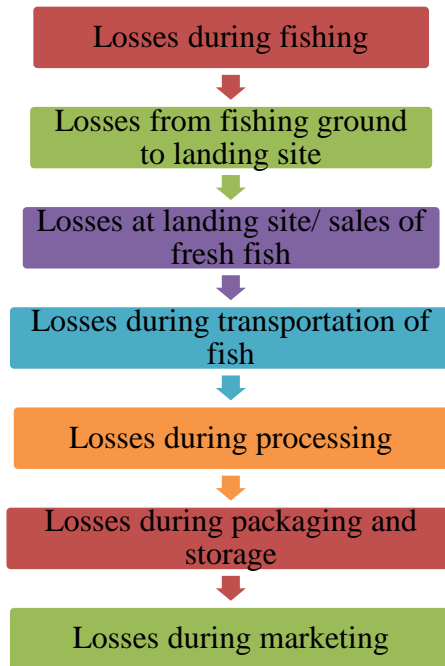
Losses during fishing

Losses from fishing ground to landing site

Losses at landing site/ sales of fresh fish

Losses during transportation of fish

Losses during processing

Losses during packaging and storage

Losses during marketing